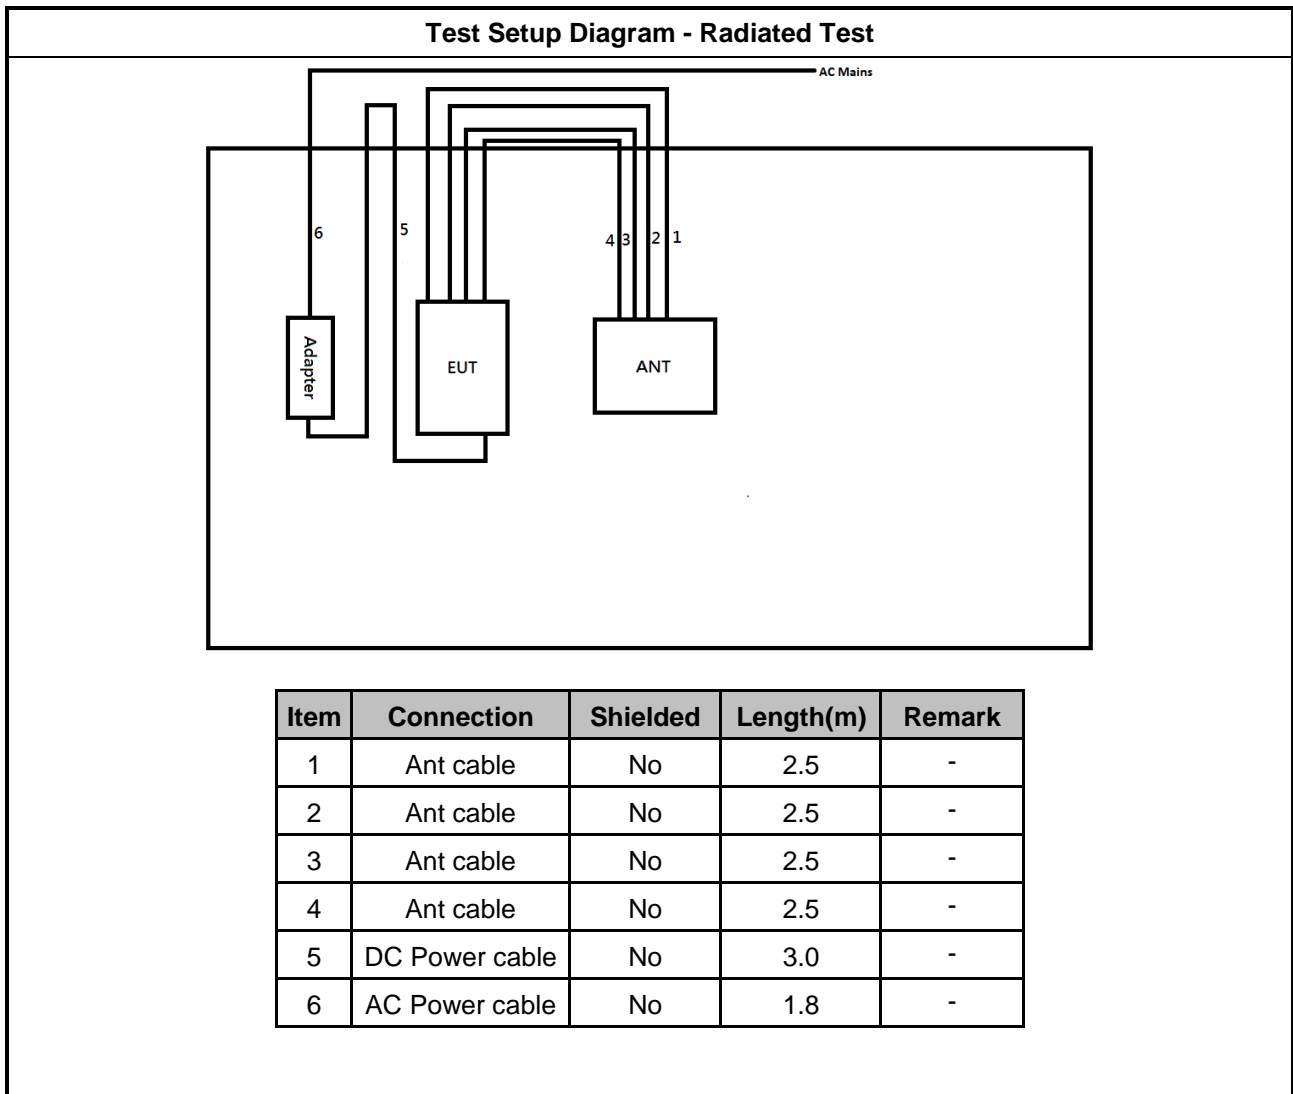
Test Setup Diagram - Radiated Test

AC Mains

6

5

4 3 2 1

Adapter

EUT

ANT

| Item | Connection | Shielded | Length(m) | Remark |
|---|---|---|---|---|
| 1 | Ant cable | No | 2.5 | - |
| 2 | Ant cable | No | 2.5 | - |
| 3 | Ant cable | No | 2.5 | - |
| 4 | Ant cable | No | 2.5 | - |
| 5 | DC Power cable | No | 3.0 | - |
| 6 | AC Power cable | No | 1.8 | - |